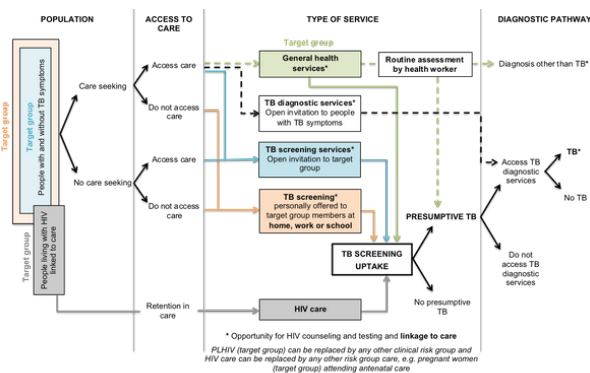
POPULATION

ACCESS TO CARE

TYPE OF SERVICE

DIAGNOSTIC PATHWAY

Target group

Target group

People with and without TB symptoms

Care seeking

No care seeking

Target group

People living with HIV linked to care

Access care

Do not access care

Access care

Do not access care

Retention in care

Target group

General health services*

Routine assessment by health worker

Diagnosis other than TB*

TB diagnostic services*
Open invitation to people with TB symptoms

TB screening services*
Open invitation to target group

TB screening*
personally offered to target group members at home, work or school

TB SCREENING UPTAKE

PRESUMPTIVE TB

No presumptive TB

Access TB diagnostic services

TB*

No TB

Do not access TB diagnostic services

HIV care

* Opportunity for HIV counseling and testing and linkage to care

PLHIV (target group) can be replaced by any other clinical risk group and HIV care can be replaced by any other risk group care, e.g. pregnant women (target group) attending antenatal care